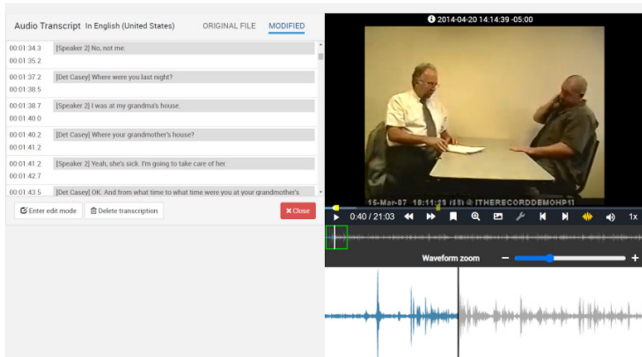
Audio Transcript In English (United States) ORIGINAL FILE MODIFIED

| | |
|---|---|
| 00:01:34.3 00:01:35.2 | [Speaker 2] No, not me. |
| 00:01:37.2 00:01:38.5 | [Det Casey] Where were you last night? |
| 00:01:38.7 00:01:40.0 | [Speaker 2] I was at my grandma's house. |
| 00:01:40.2 00:01:41.2 | [Det Casey] Where your grandmother's house? |
| 00:01:41.2 00:01:42.7 | [Speaker 2] Yeah, she's sick. I'm going to take care of her. |
| 00:01:43.5 | [Det Casey] OK. And from what time to what time were you at your grandmother's |

Enter edit mode Delete transcription ✖Close

2014-04-20 14:14:39 -05:00

15-Mar-07 18:11:25 (55) @ ITHERECORDDEMOHP11

0:40 / 21:03 1x

Waveform zoom